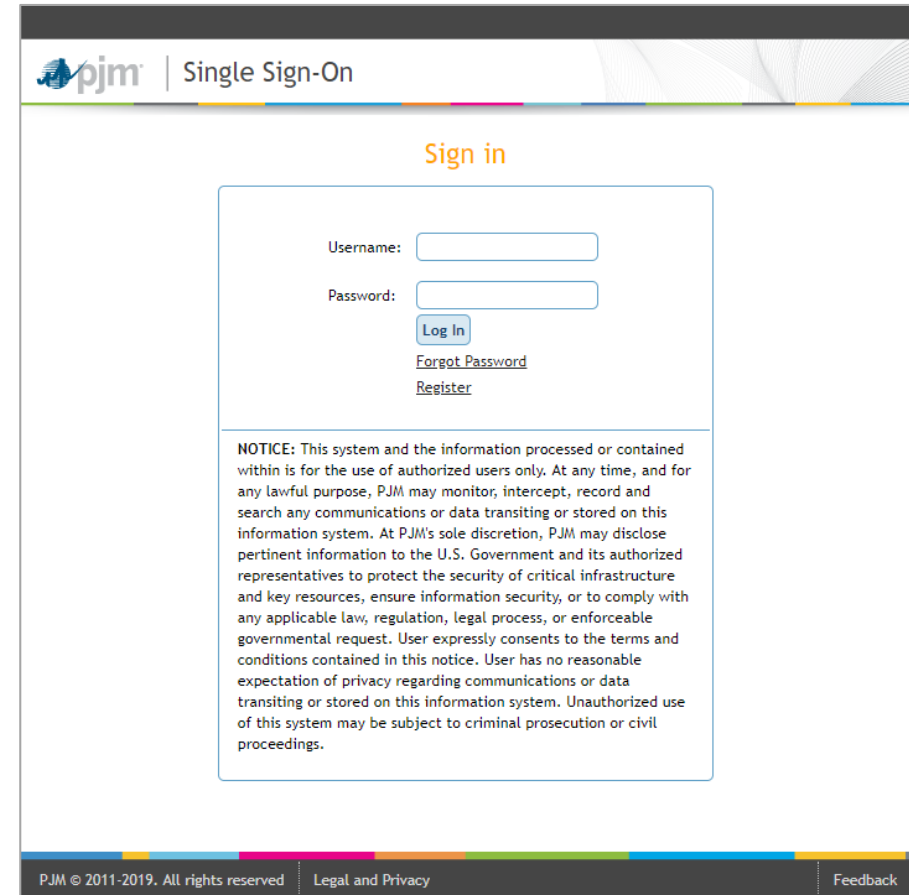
pjm | Single Sign-On

Sign in

Username:

Password:

Log In

Forgot Password

Register

NOTICE: This system and the information processed or contained within is for the use of authorized users only. At any time, and for any lawful purpose, PJM may monitor, intercept, record and search any communications or data transiting or stored on this information system. At PJM's sole discretion, PJM may disclose pertinent information to the U.S. Government and its authorized representatives to protect the security of critical infrastructure and key resources, ensure information security, or to comply with any applicable law, regulation, legal process, or enforceable governmental request. User expressly consents to the terms and conditions contained in this notice. User has no reasonable expectation of privacy regarding communications or data transiting or stored on this information system. Unauthorized use of this system may be subject to criminal prosecution or civil proceedings.

PJM © 2011-2019. All rights reserved | Legal and Privacy | Feedback